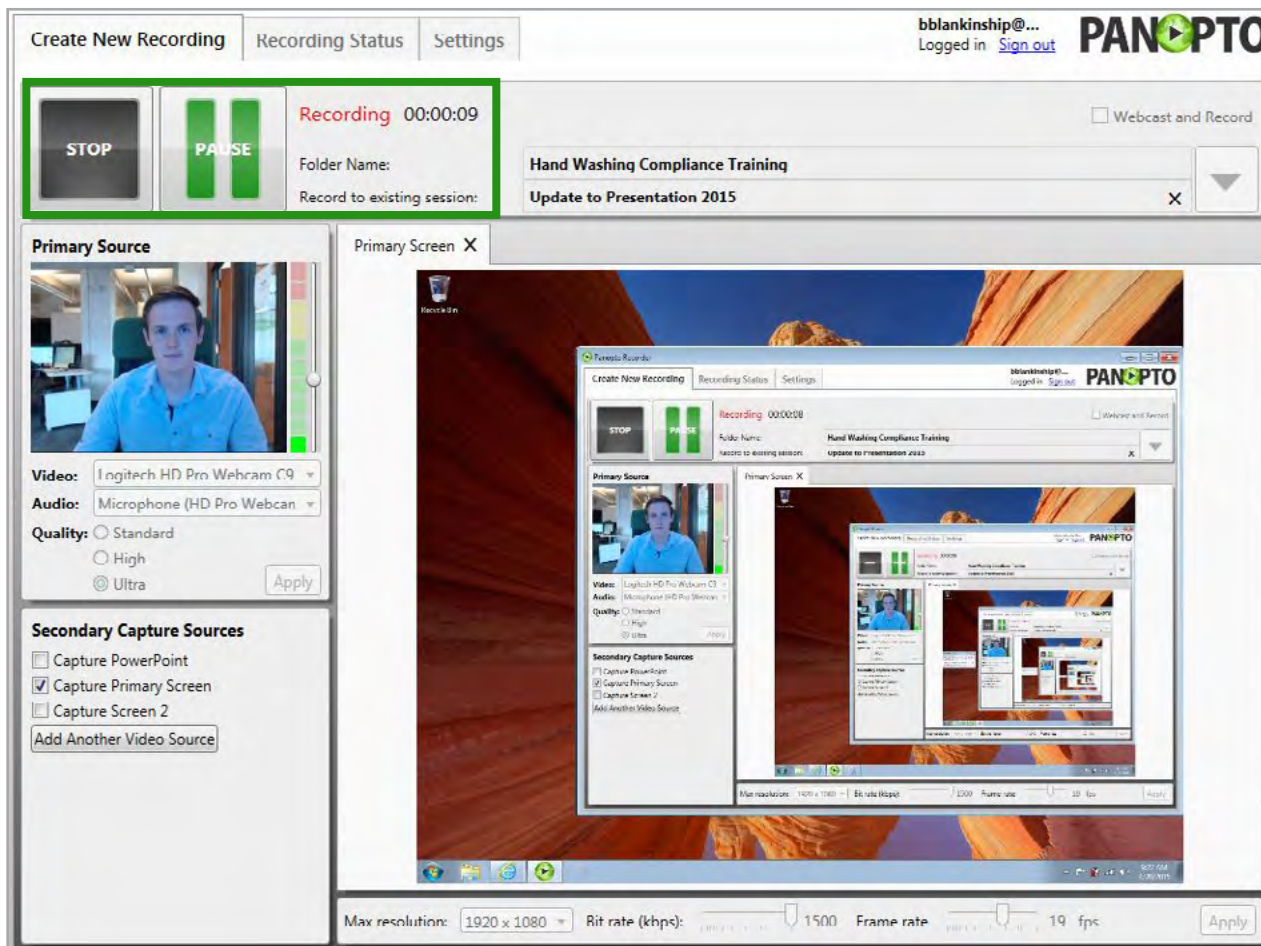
Create New Recording | Recording Status | Settings

bblankinship@...
Logged in Sign out

PANOPTO

STOP

PAUSE

Recording 00:00:09

Folder Name:

Record to existing session:

Webcast and Record

Hand Washing Compliance Training

Update to Presentation 2015

Primary Source

Primary Screen

Video: Logitech HD Pro Webcam C9

Audio: Microphone (HD Pro Webcan

Quality: Standard

High

Ultra

Apply

Secondary Capture Sources

Capture PowerPoint

Capture Primary Screen

Capture Screen 2

Add Another Video Source

Max resolution: 1920 x 1080 Bit rate (kbps): 1500 Frame rate 19 fps Apply